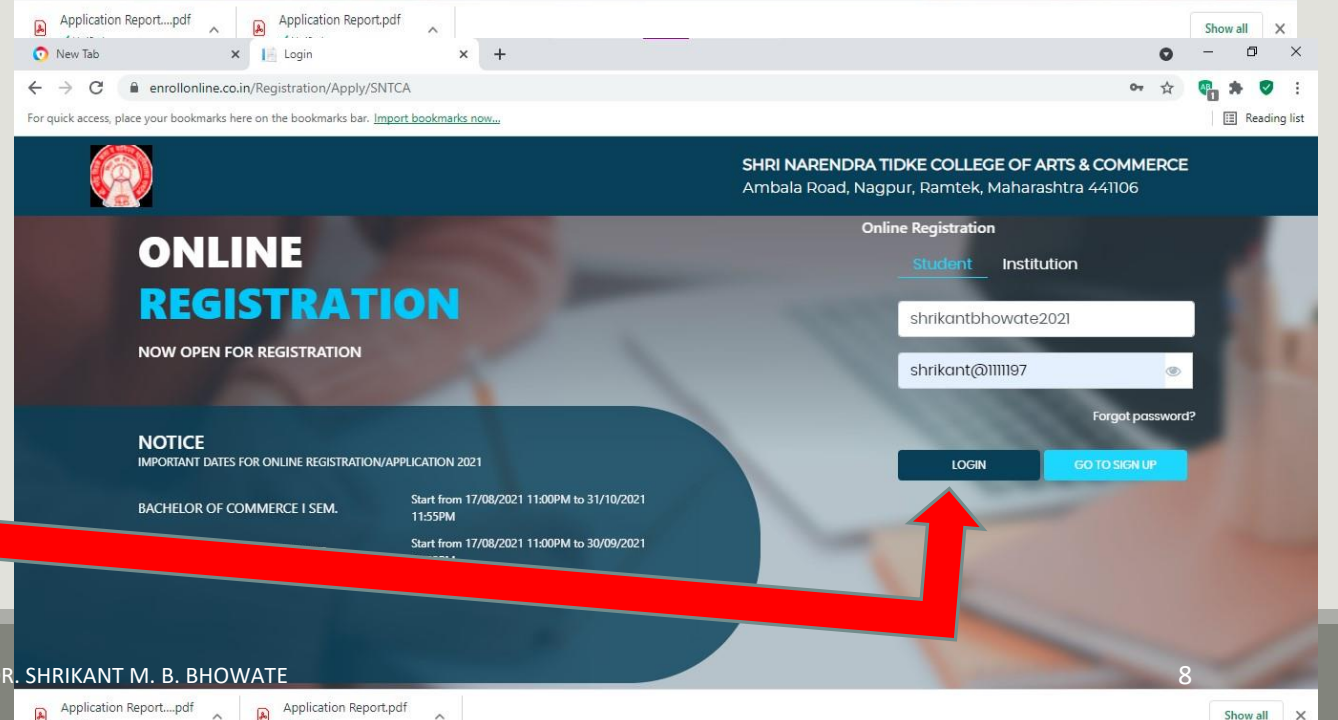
Application Report....pdf
Application Report.pdf
Show all
New Tab
Login
enrollonline.co.in/Registration/Apply/SNTCA
For quick access, place your bookmarks here on the bookmarks bar. Import bookmarks now...
Reading list

SHRI NARENDRA TIDKE COLLEGE OF ARTS & COMMERCE
Ambala Road, Nagpur, Ramtek, Maharashtra 441106

ONLINE
REGISTRATION
NOW OPEN FOR REGISTRATION

Online Registration
Student Institution
shrikantbhowate2021
shrikant@1111197
Forgot password?
LOGIN
GO TO SIGN UP

NOTICE
IMPORTANT DATES FOR ONLINE REGISTRATION/APPLICATION 2021

BACHELOR OF COMMERCE I SEM.
Start from 17/08/2021 11:00PM to 31/10/2021 11:55PM
Start from 17/08/2021 11:00PM to 30/09/2021 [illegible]

R. SHRIKANT M. B. BHOWATE
8
Application Report....pdf
Application Report.pdf
Show all